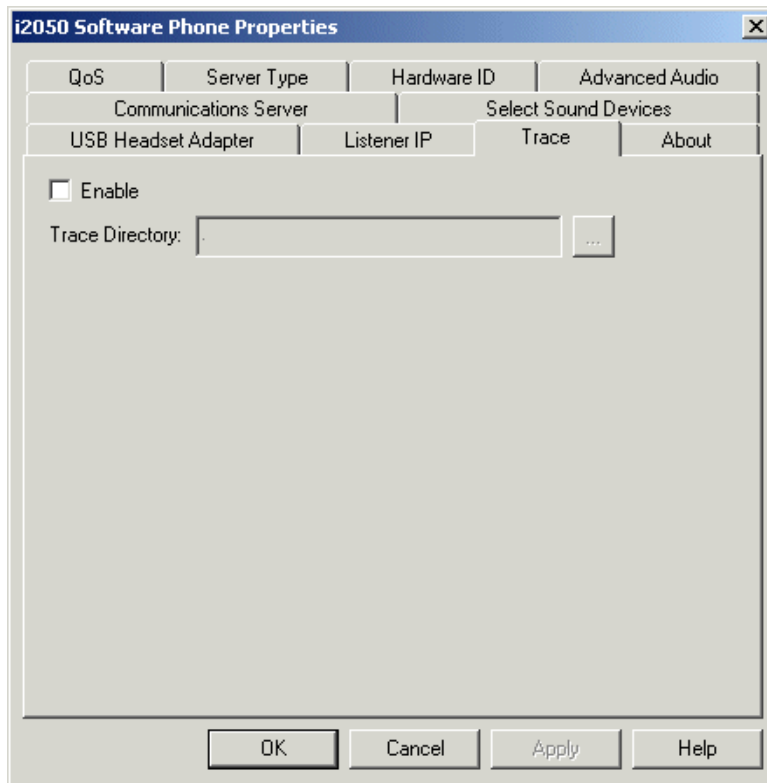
i2050 Software Phone Properties

QoS | Server Type | Hardware ID | Advanced Audio
Communications Server | Select Sound Devices
USB Headset Adapter | Listener IP | Trace | About

Enable

Trace Directory: ...

OK Cancel Apply Help